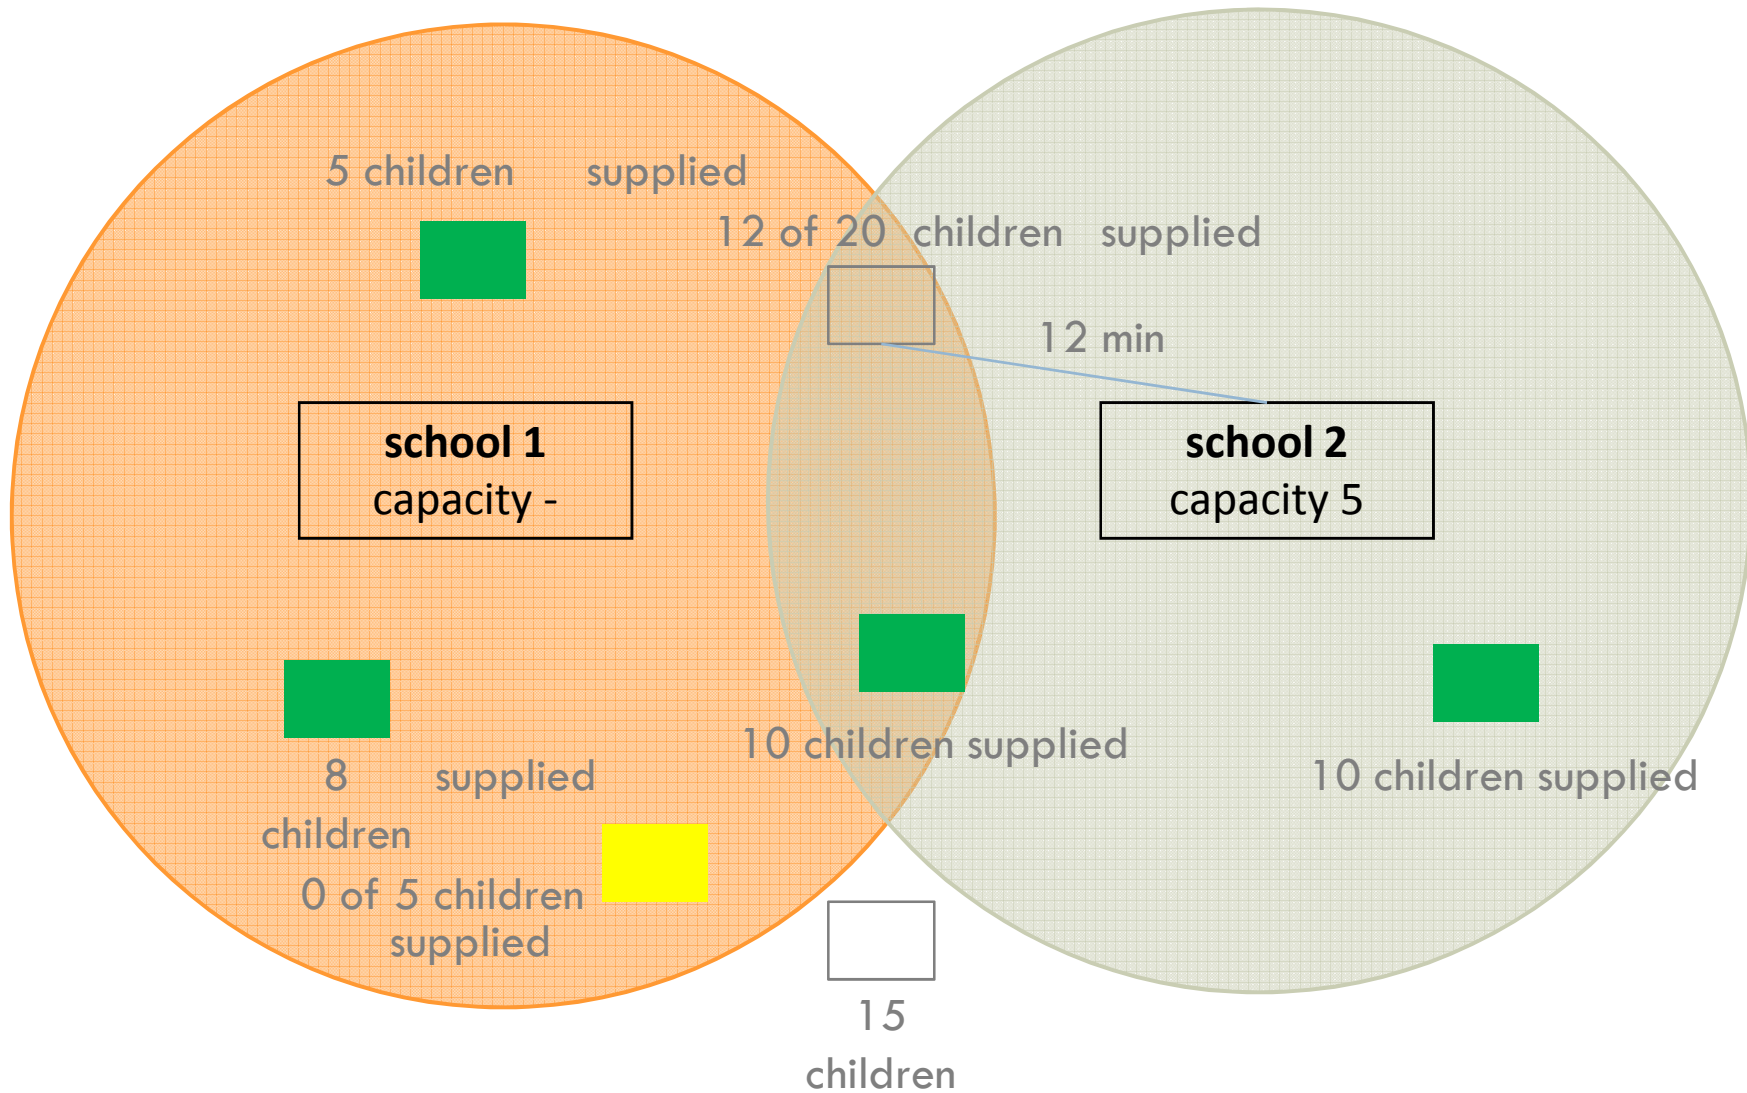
5 children supplied

12 of 20 children supplied

12 min

school 1
capacity -

school 2
capacity 5

10 children supplied

10 children supplied

8 children supplied

0 of 5 children supplied

15 children